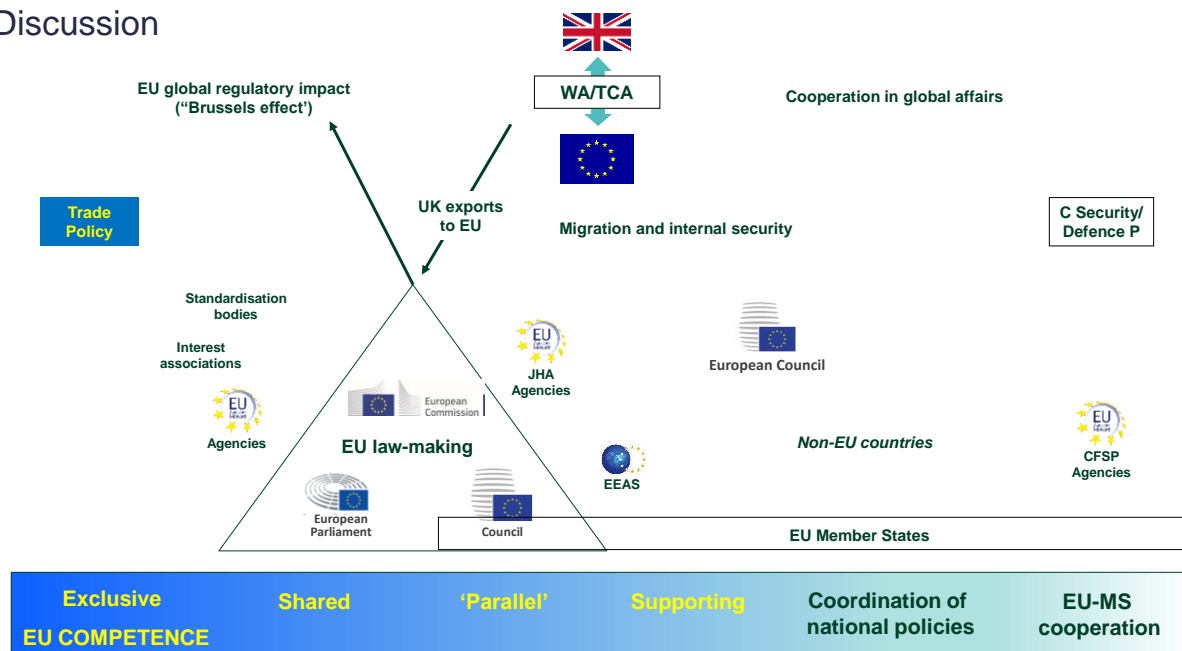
Discussion

WA/TCA

EU global regulatory impact ("Brussels effect')

Cooperation in global affairs

UK exports to EU

Trade Policy

Migration and internal security

C Security/ Defence P

Standardisation bodies

Interest associations

JHA Agencies

European Council

Agencies

European Commission

EU law-making

Non-EU countries

CFSP Agencies

EEAS

European Parliament

Council

EU Member States

Exclusive

EU COMPETENCE

Shared

'Parallel'

Supporting

Coordination of national policies

EU-MS cooperation